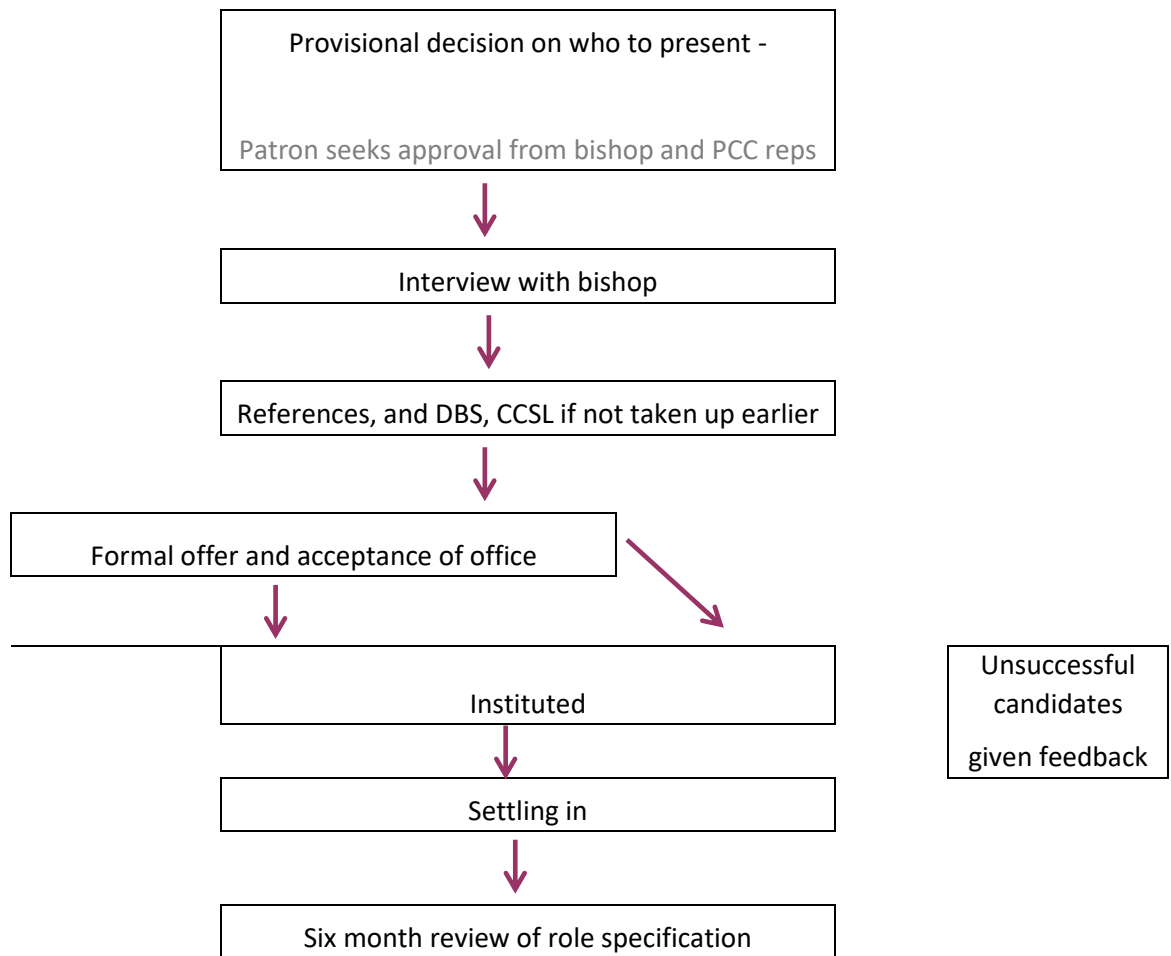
Provisional decision on who to present -

Patron seeks approval from bishop and PCC reps

Interview with bishop

References, and DBS, CCSL if not taken up earlier

Formal offer and acceptance of office

Instituted

Unsuccessful candidates given feedback

Settling in

Six month review of role specification